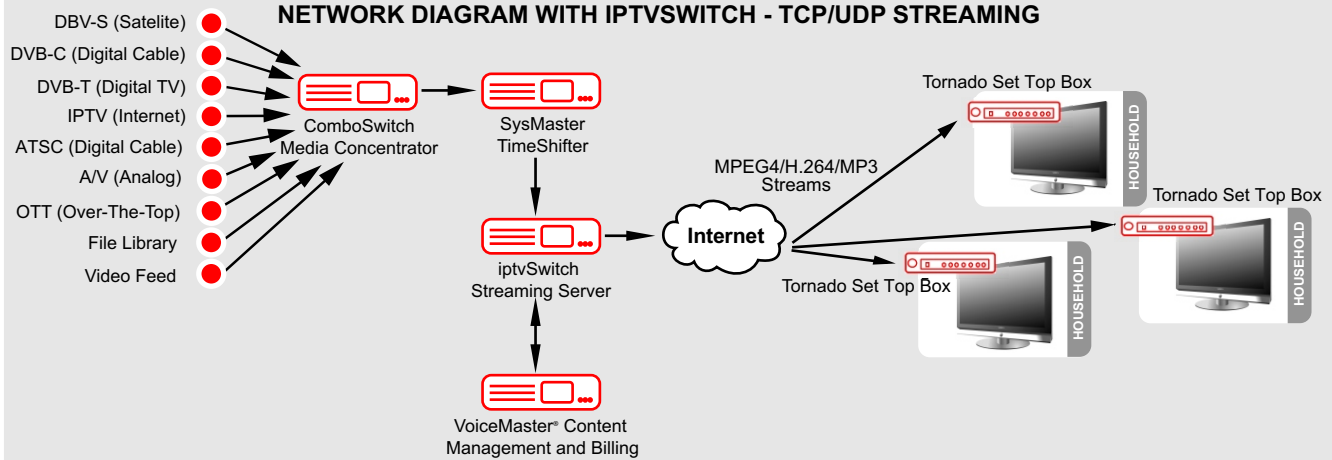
NETWORK DIAGRAM WITH IPTVSWITCH - TCP/UDP STREAMING

DBV-S (Satelite)
DVB-C (Digital Cable)
DVB-T (Digital TV)
IPTV (Internet)
ATSC (Digital Cable)
A/V (Analog)
OTT (Over-The-Top)
File Library
Video Feed

ComboSwitch Media Concentrator

SysMaster TimeShifter

iptvSwitch Streaming Server

VoiceMaster® Content Management and Billing

MPEG4/H.264/MP3 Streams

Internet

Tornado Set Top Box
HOUSEHOLD

Tornado Set Top Box
HOUSEHOLD

Tornado Set Top Box
HOUSEHOLD